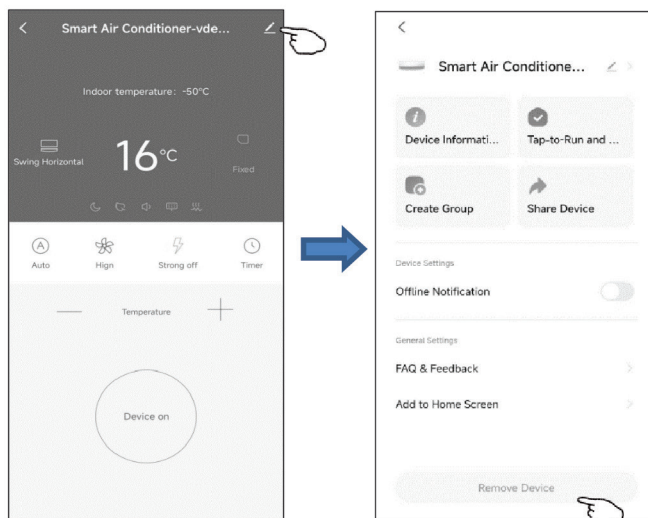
Smart Air Conditioner-vde...

Indoor temperature: -50°C

Swing Horizontal

16°C

Fixed

Auto

Hign

Strong off

Timer

Temperature

Device on

Smart Air Conditione...

Device Informati...

Tap-to-Run and ...

Create Group

Share Device

Device Settings

Offline Notification

General Settings

FAQ & Feedback

Add to Home Screen

Remove Device